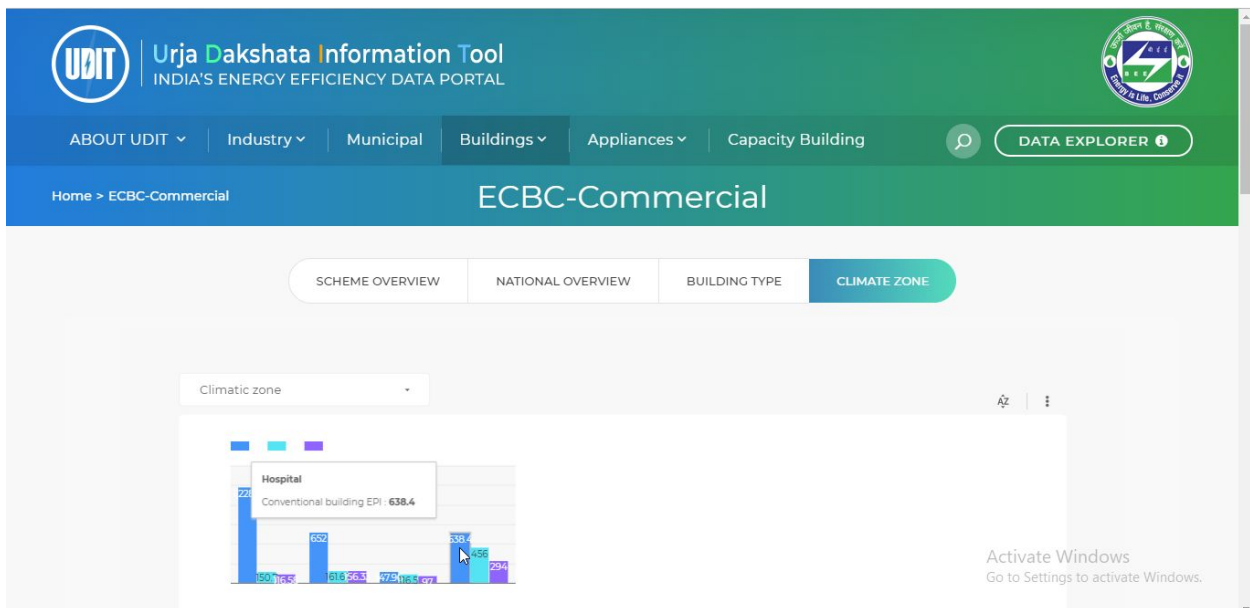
UDIT

Urja Dakshata Information Tool
INDIA'S ENERGY EFFICIENCY DATA PORTAL

ऊर्जा बचाएं, जीवन बचाएं
BEE
Energy is Life, Conserve It

ABOUT UDIT | Industry | Municipal | Buildings | Appliances | Capacity Building | DATA EXPLORER

Home > ECBC-Commercial

ECBC-Commercial

SCHEME OVERVIEW | NATIONAL OVERVIEW | BUILDING TYPE | CLIMATE ZONE

Climatic zone

Hospital
Conventional building EPI : 638.4

228
150.7
116.5
652
61.6
56.3
47.5
16.5
97
638.4
456
294

Activate Windows
Go to Settings to activate Windows.